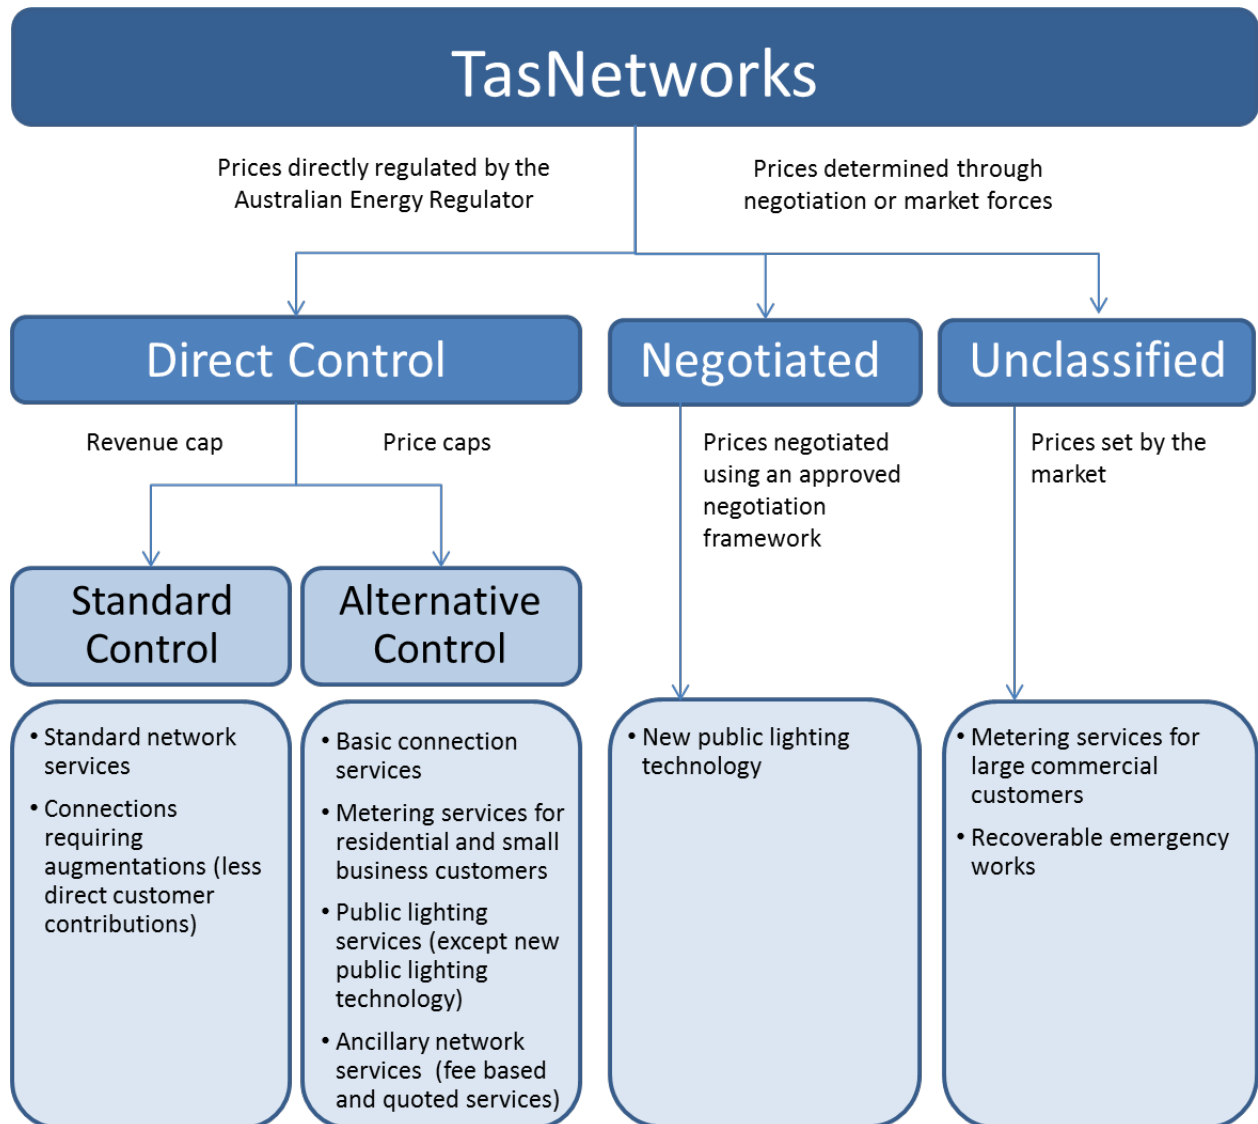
TasNetworks

Prices directly regulated by the Australian Energy Regulator

Prices determined through negotiation or market forces

Direct Control

Negotiated

Unclassified

Revenue cap

Price caps

Prices negotiated using an approved negotiation framework

Prices set by the market

Standard Control

Alternative Control

• Standard network services
• Connections requiring augmentations (less direct customer contributions)

• Basic connection services
• Metering services for residential and small business customers
• Public lighting services (except new public lighting technology)
• Ancillary network services (fee based and quoted services)

• New public lighting technology

• Metering services for large commercial customers
• Recoverable emergency works